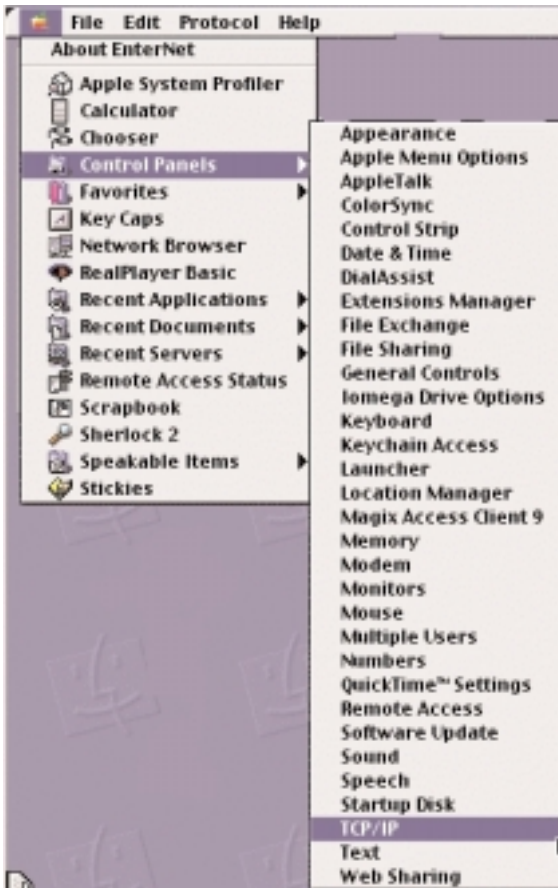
File Edit Protocol Help

About EnterNet

Apple System Profiler
Calculator
Chooser
Control Panels
Favorites
Key Caps
Network Browser
RealPlayer Basic
Recent Applications
Recent Documents
Recent Servers
Remote Access Status
Scrapbook
Sherlock 2
Speakable Items
Stickies

Appearance
Apple Menu Options
AppleTalk
ColorSync
Control Strip
Date & Time
DialAssist
Extensions Manager
File Exchange
File Sharing
General Controls
Iomega Drive Options
Keyboard
Keychain Access
Launcher
Location Manager
Magix Access Client 9
Memory
Modem
Monitors
Mouse
Multiple Users
Numbers
QuickTime™ Settings
Remote Access
Software Update
Sound
Speech
Startup Disk
TCP/IP
Text
Web Sharing